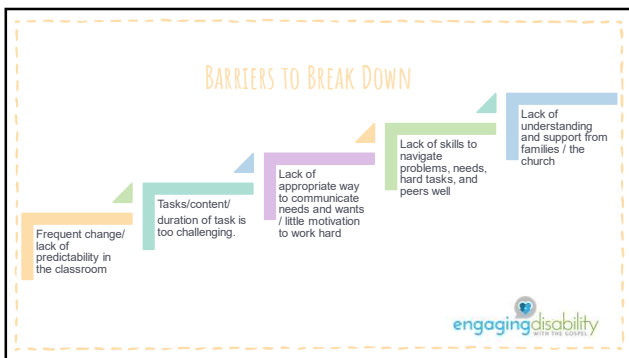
Barriers to Break Down

Frequent change/ lack of predictability in the classroom

Tasks/content/ duration of task is too challenging.

Lack of appropriate way to communicate needs and wants / little motivation to work hard

Lack of skills to navigate problems, needs, hard tasks, and peers well

Lack of understanding and support from families / the church

engagingdisability
WITH THE GOSPEL